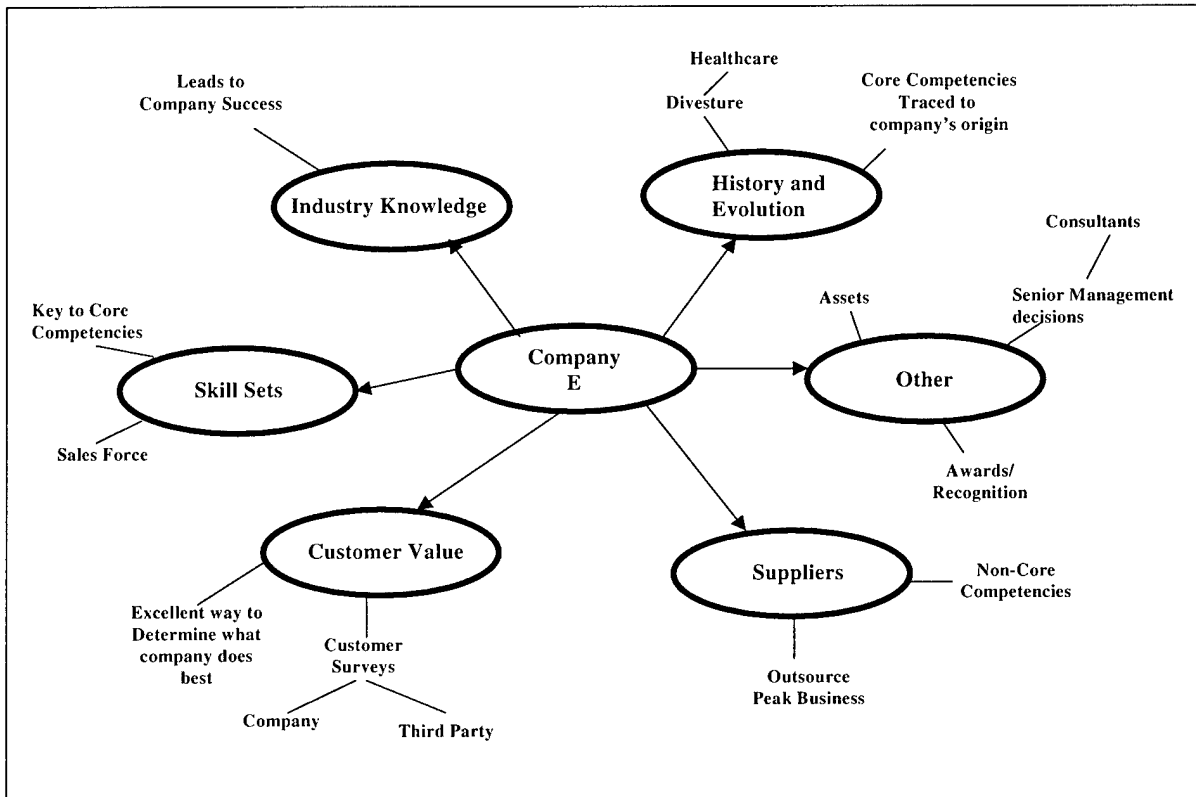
Leads to Company Success

Industry Knowledge

Healthcare

Divesture

Core Competencies Traced to company's origin

History and Evolution

Consultants

Key to Core Competencies

Assets

Senior Management decisions

Company E

Skill Sets

Other

Sales Force

Awards/ Recognition

Customer Value

Suppliers

Non-Core Competencies

Excellent way to Determine what company does best

Customer Surveys

Outsource Peak Business

Company

Third Party